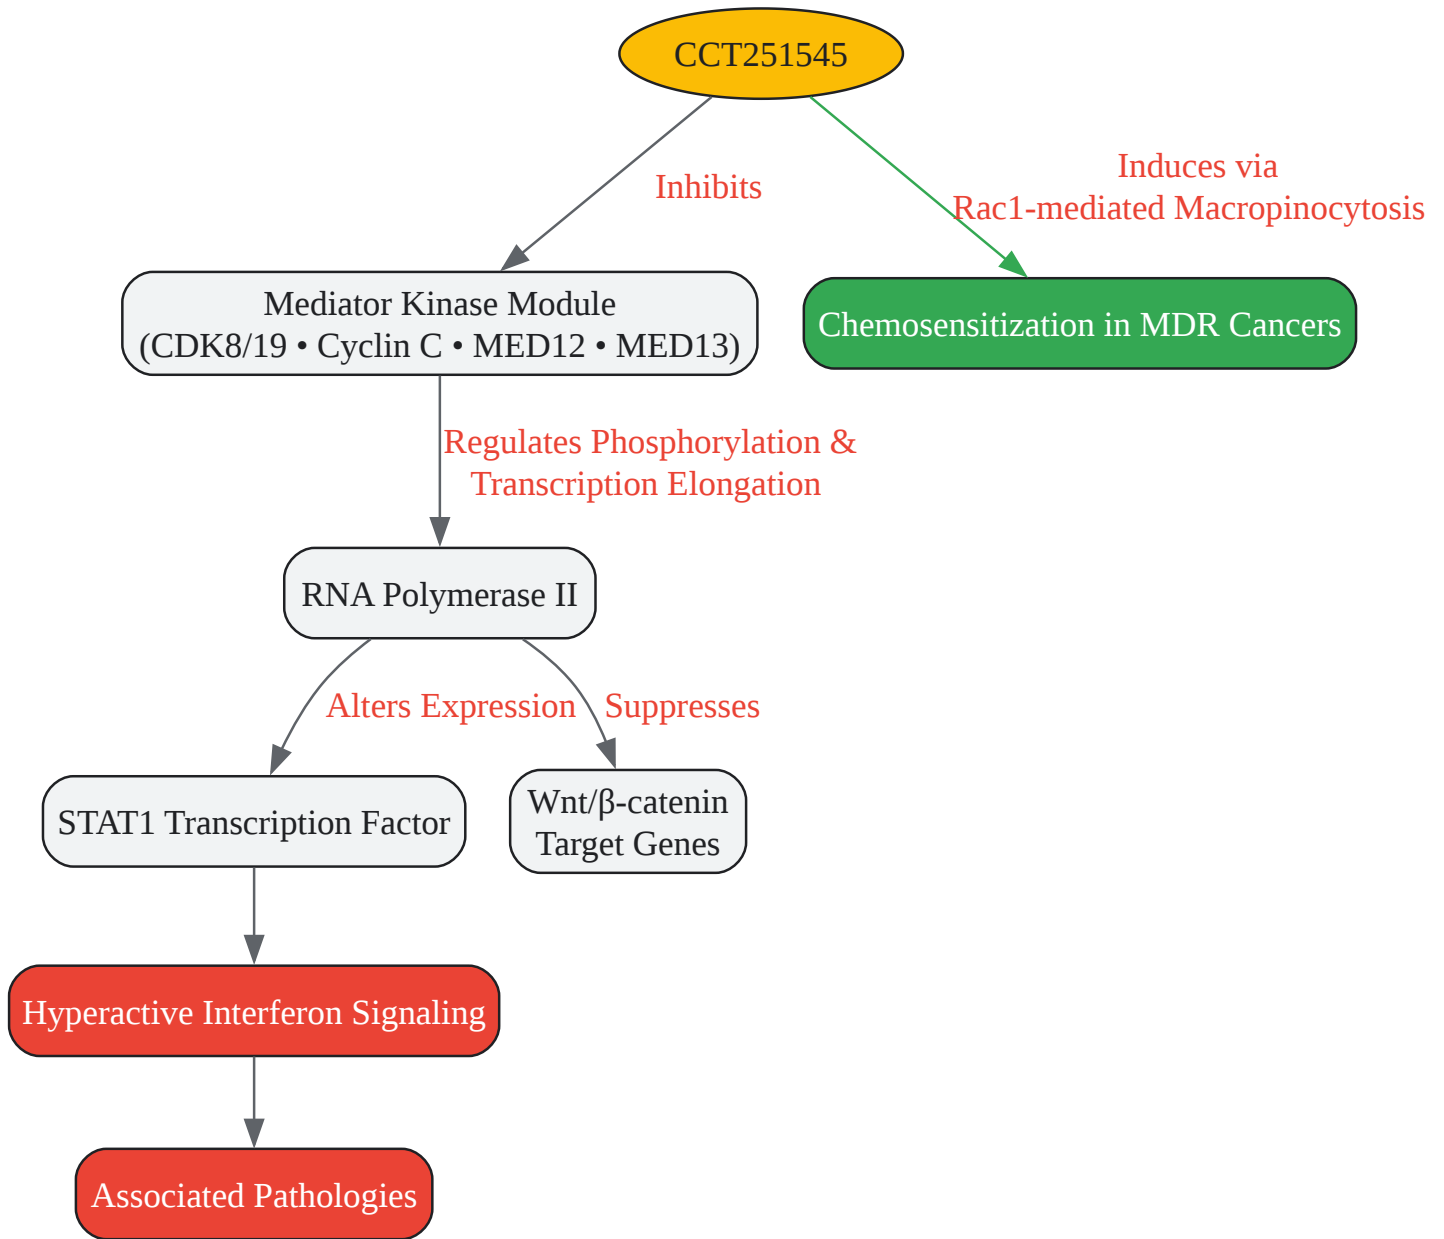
CCT251545

Inhibits

Induces via
Rac1-mediated Macropinocytosis

Mediator Kinase Module
(CDK8/19 • Cyclin C • MED12 • MED13)

Chemosensitization in MDR Cancers

Regulates Phosphorylation &
Transcription Elongation

RNA Polymerase II

Alters Expression

Suppresses

STAT1 Transcription Factor

Wnt/β-catenin
Target Genes

Hyperactive Interferon Signaling

Associated Pathologies